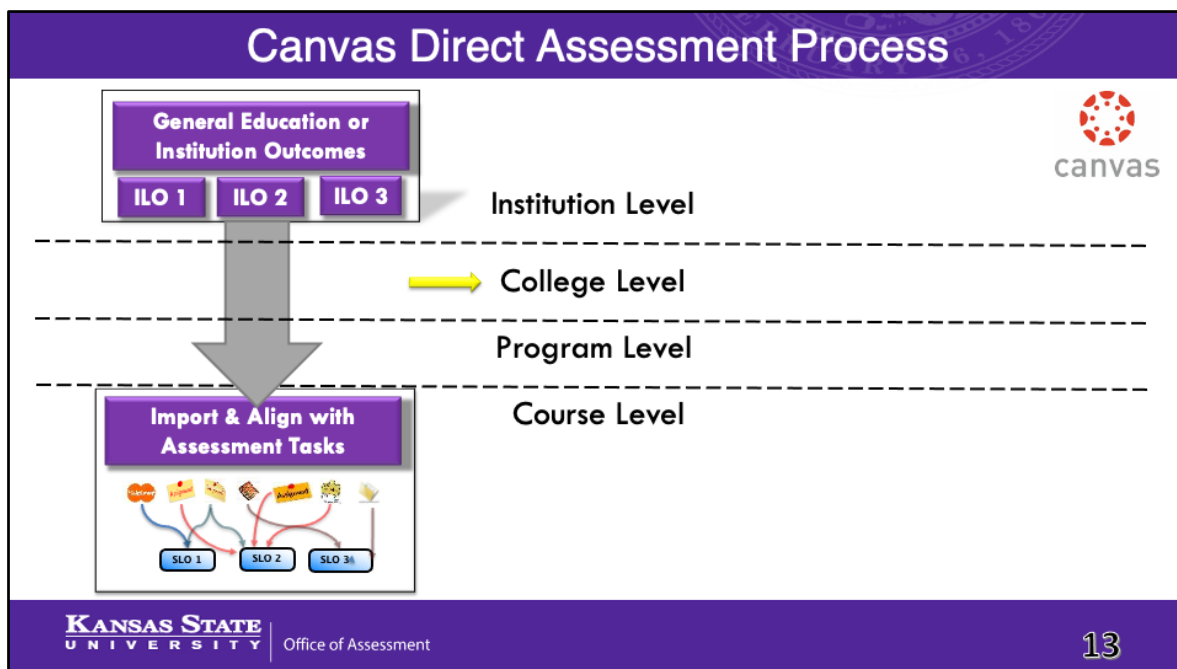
Canvas Direct Assessment Process

General Education or Institution Outcomes

ILO 1 ILO 2 ILO 3

canvas

Institution Level

College Level

Program Level

Course Level

Import & Align with Assessment Tasks

SLO 1 SLO 2 SLO 3

KANSAS STATE UNIVERSITY

Office of Assessment

13